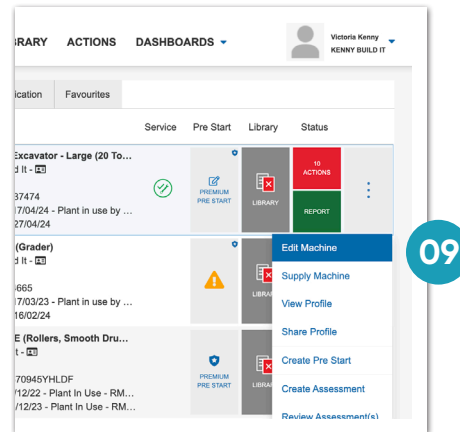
BRARY ACTIONS DASHBOARDS

Victoria Kenny
KENNY BUILD IT

ication Favourites

Service Pre Start Library Status

Excavator - Large (20 To...
d It -
37474
17/04/24 - Plant in use by ...
27/04/24

PREMIUM PRE START
LIBRARY
10 ACTIONS
REPORT

(Grader)
d It -
665
17/03/23 - Plant in use by ...
16/02/24

E (Rollers, Smooth Dru...
t -
70945YHLDF
/12/22 - Plant In Use - RM...
/12/23 - Plant In Use - RM...

PREMIUM PRE START

Edit Machine
Supply Machine
View Profile
Share Profile
Create Pre Start
Create Assessment
Review Assessment(s)

09